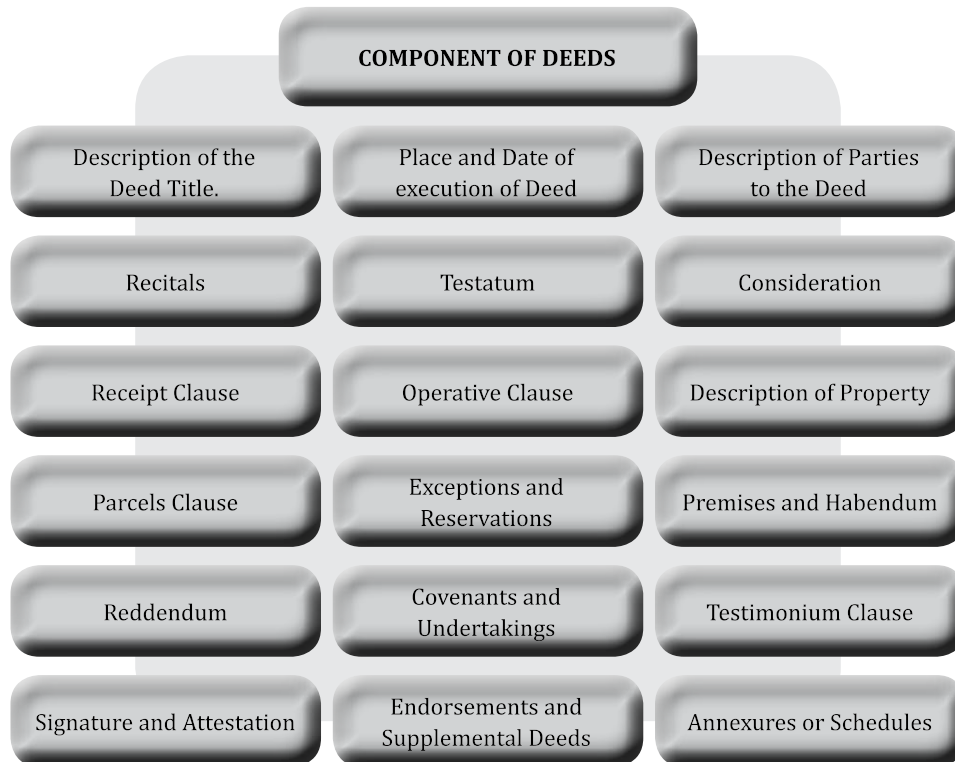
COMPONENT OF DEEDS

Description of the Deed Title.

Place and Date of execution of Deed

Description of Parties to the Deed

Recitals

Testatum

Consideration

Receipt Clause

Operative Clause

Description of Property

Parcels Clause

Exceptions and Reservations

Premises and Habendum

Reddendum

Covenants and Undertakings

Testimonium Clause

Signature and Attestation

Endorsements and Supplemental Deeds

Annexures or Schedules